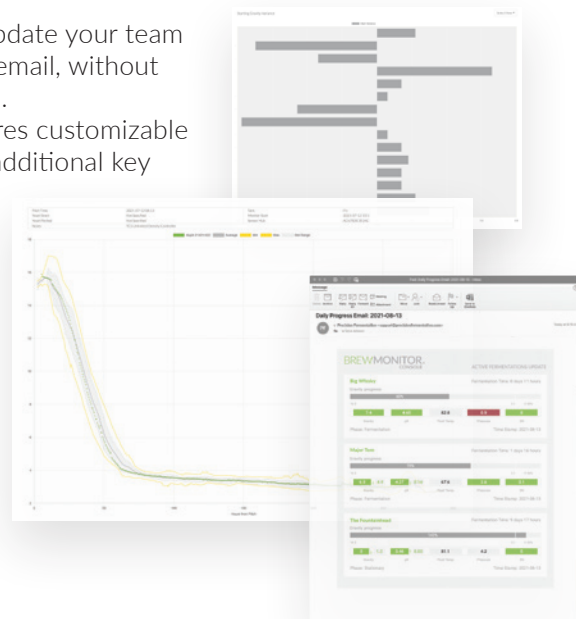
odate your team
email, without
.
res customizable
dditional key

Daily Progress Email: 2021-08-13

BREWMONITOR

ACTIVE FERMENTATIONS UPDATE

Big Whiskey

Phase: Fermentation

Hazy Two

The Fountainhead

Phase: Stationary